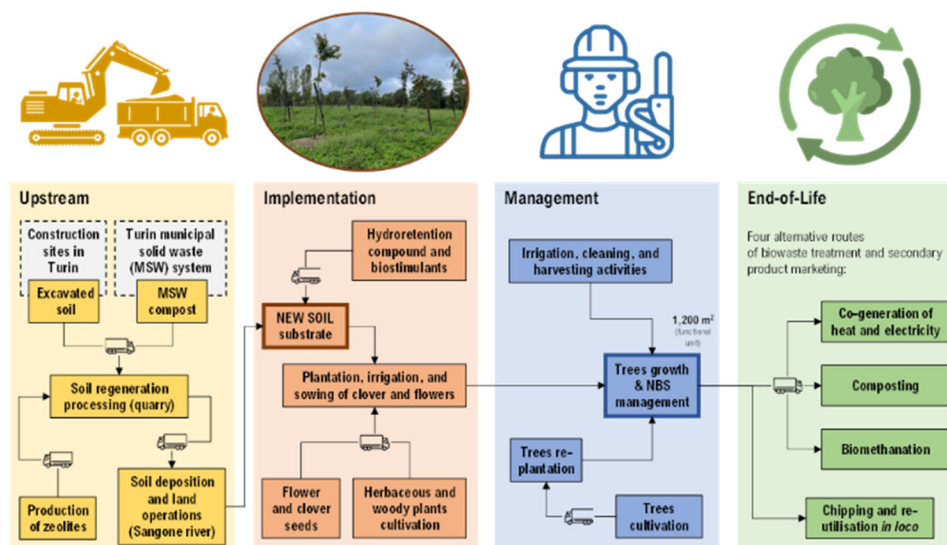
Upstream

Construction sites in Turin

Turin municipal solid waste (MSW) system

Excavated soil

MSW compost

Soil regeneration processing (quarry)

Soil deposition and land operations (Sangone river)

Production of zeolites

Implementation

Hydroretention compound and biostimulants

NEW SOIL substrate

Plantation, irrigation, and sowing of clover and flowers

Flower and clover seeds

Herbaceous and woody plants cultivation

Management

Irrigation, cleaning, and harvesting activities

1,200 m$^2$ (functional unit)

Trees growth & NBS management

Trees re-plantation

Trees cultivation

End-of-Life

Four alternative routes of biowaste treatment and secondary product marketing:

Co-generation of heat and electricity

Composting

Biomethanation

Chipping and re-utilisation in loco